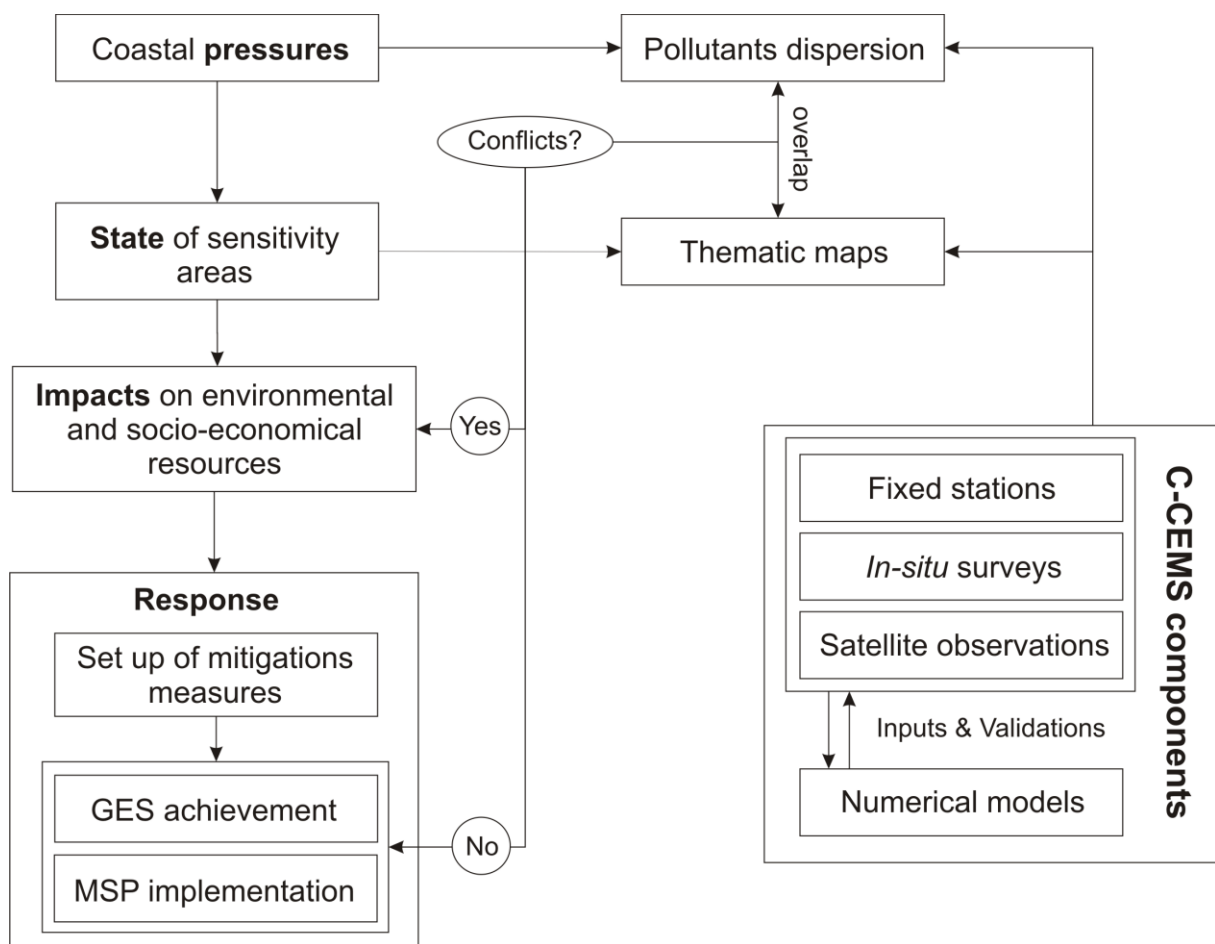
Coastal **pressures**

Pollutants dispersion

overlap

Conflicts?

**State** of sensitivity areas

Thematic maps

**Impacts** on environmental and socio-economical resources

Yes

**Response**

Set up of mitigations measures

GES achievement

MSP implementation

No

Fixed stations

*In-situ* surveys

Satellite observations

Inputs & Validations

Numerical models

**C-CEMS components**